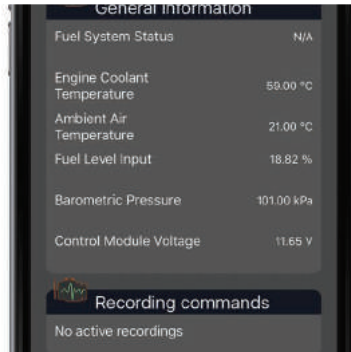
General Information

Fuel System Status N/A

Engine Coolant Temperature 59.00 °C

Ambient Air Temperature 21.00 °C

Fuel Level Input 18.82 %

Barometric Pressure 101.00 kPa

Control Module Voltage 11.65 V

Recording commands

No active recordings